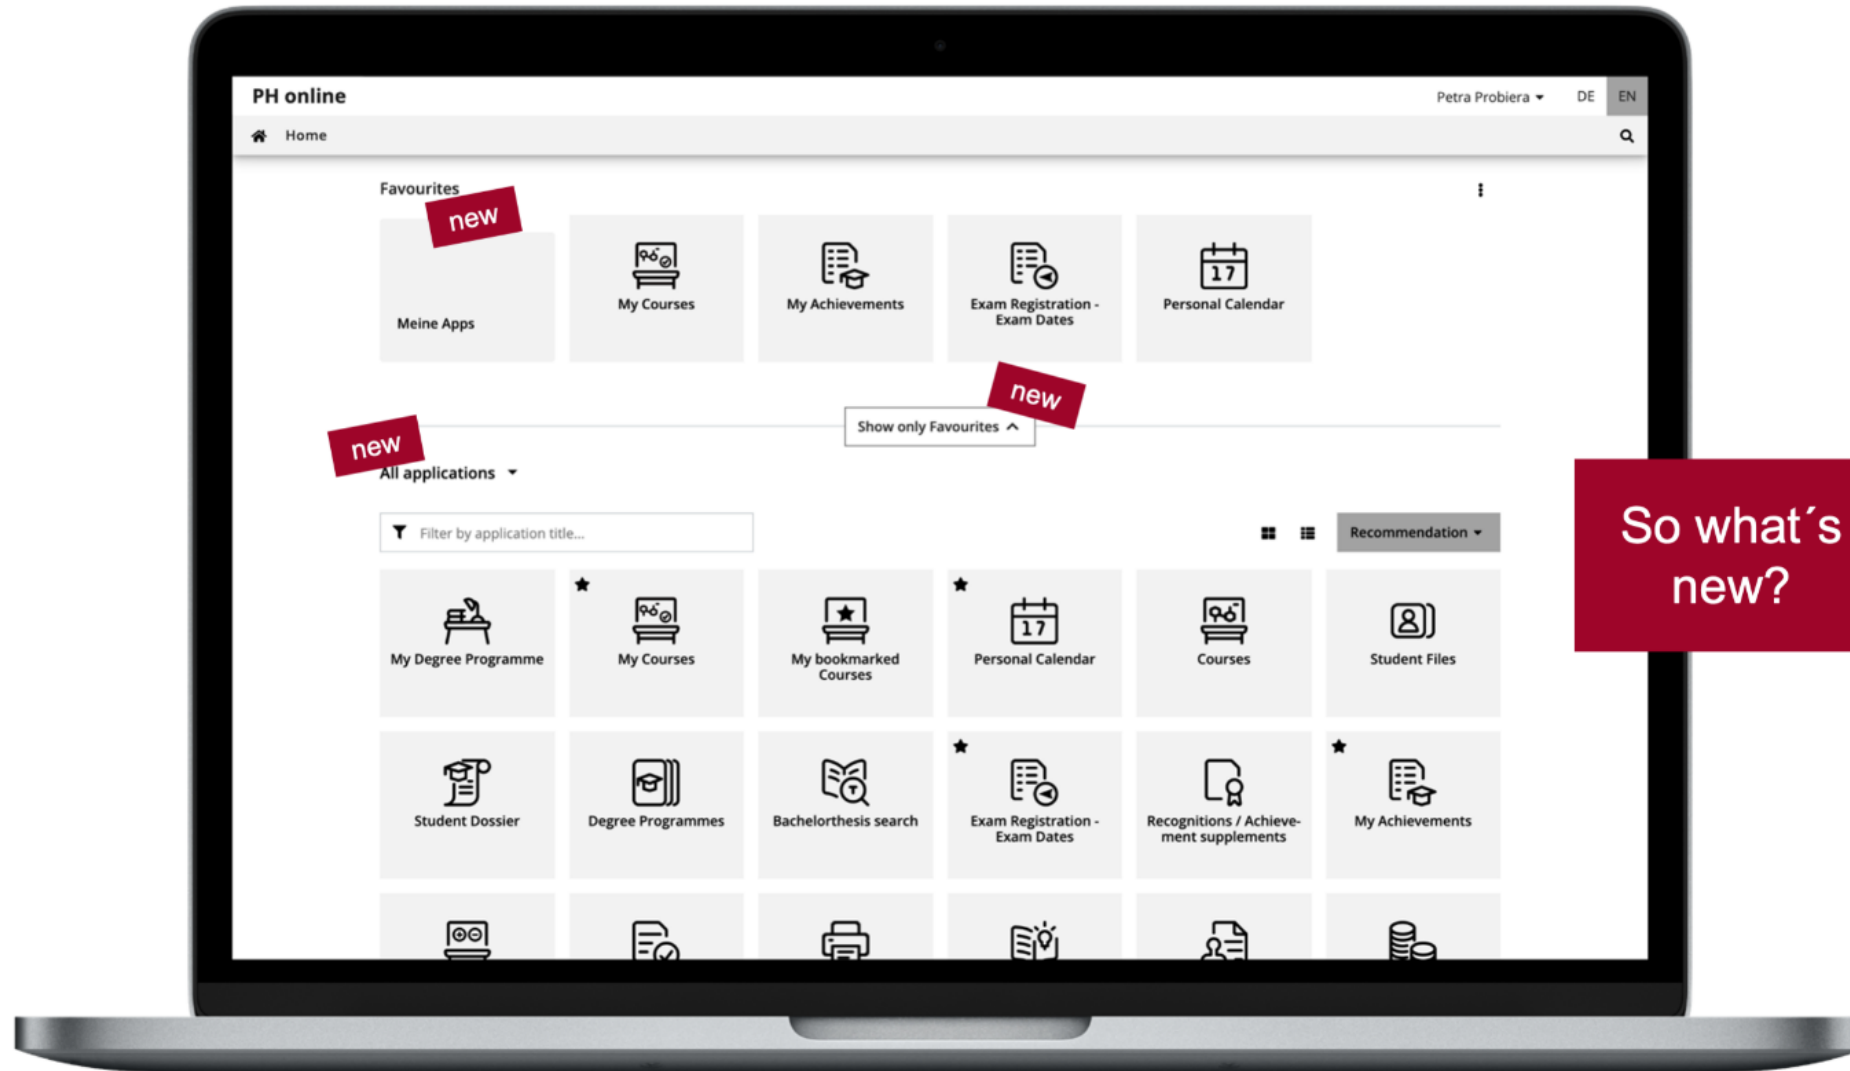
PH online

Petra Probiera DE EN

Home

Favourites

new

Meine Apps

My Courses

My Achievements

Exam Registration - Exam Dates

17

Personal Calendar

new

Show only Favourites

new

All applications

Filter by application title...

Recommendation

So what´s new?

My Degree Programme

My Courses

My bookmarked Courses

17

Personal Calendar

Courses

Student Files

Student Dossier

Degree Programmes

Bachelorthesis search

Exam Registration - Exam Dates

Recognitions / Achievement supplements

My Achievements